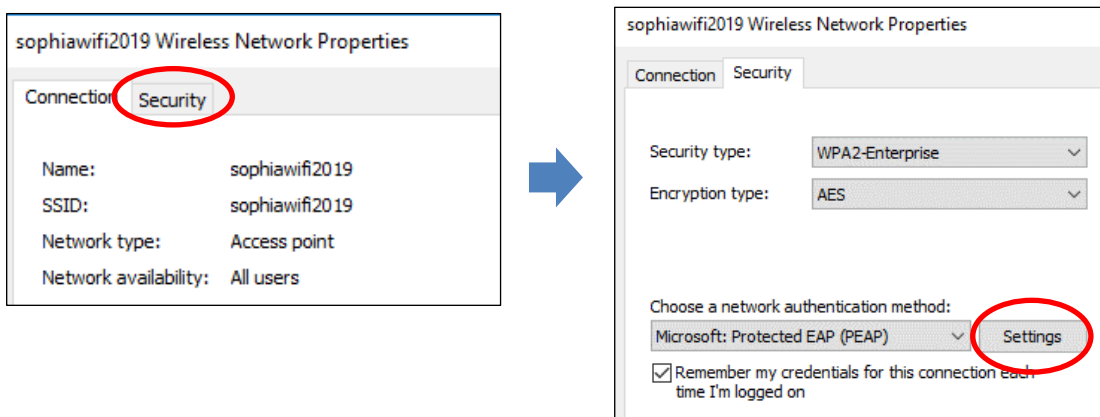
sophiawifi2019 Wireless Network Properties

Connection Security

Name: sophiawifi2019
SSID: sophiawifi2019
Network type: Access point
Network availability: All users

sophiawifi2019 Wireless Network Properties

Connection Security

Security type: WPA2-Enterprise
Encryption type: AES

Choose a network authentication method:
Microsoft: Protected EAP (PEAP) Settings
Remember my credentials for this connection each time I'm logged on